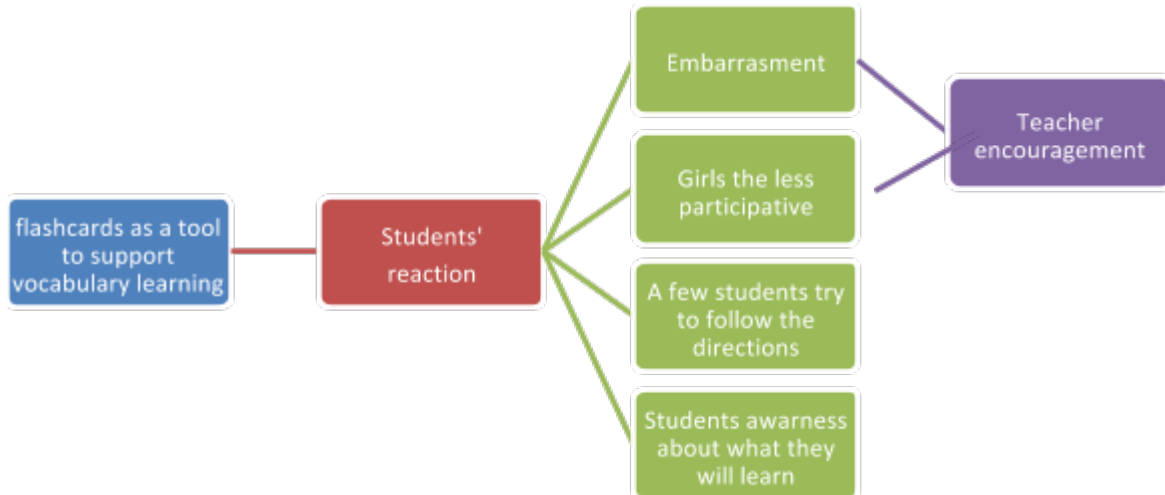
flashcards as a tool to support vocabulary learning

Students' reaction

Embarrasment

Girls the less participative

A few students try to follow the directions

Students awarness about what they will learn

Teacher encouragement